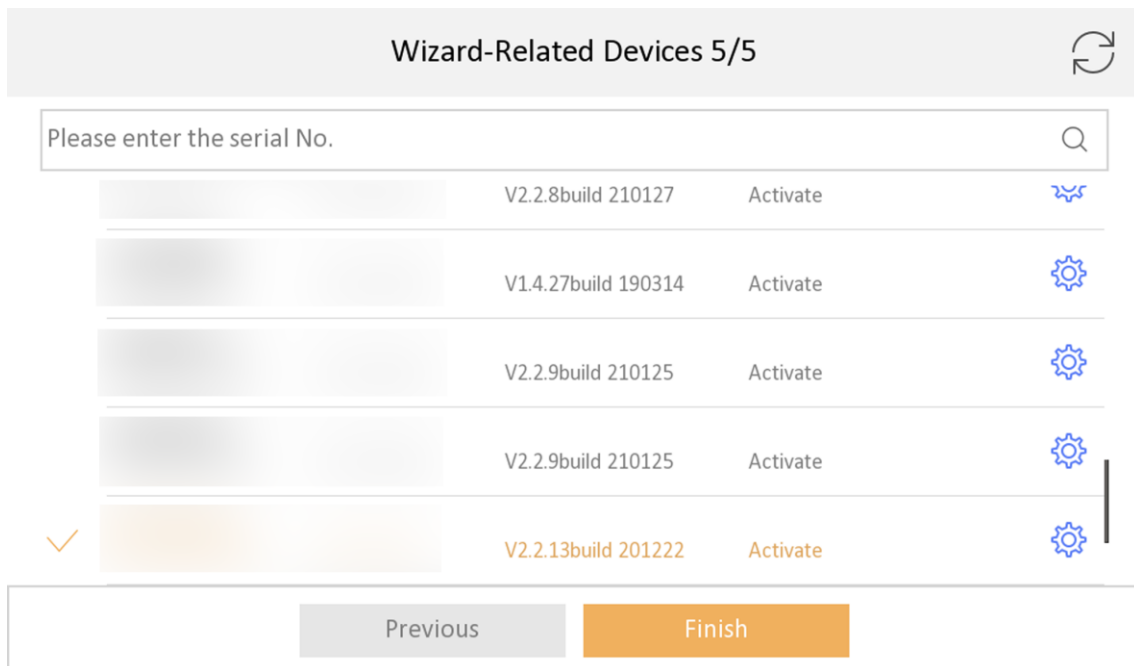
Wizard-Related Devices 5/5

Please enter the serial No.

V2.2.8build 210127 Activate

V1.4.27build 190314 Activate

V2.2.9build 210125 Activate

V2.2.9build 210125 Activate

V2.2.13build 201222 Activate

Previous
Finish